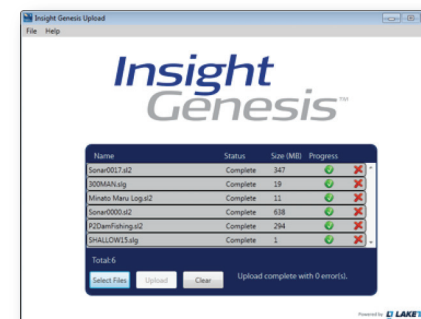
Insight Genesis Upload

File Help

Insight Genesis™

| Name | Status | Size (MB) | Progress |
|---|---|---|---|
| Sonar0017.sl2 | Complete | 347 | |
| 300MAN.slg | Complete | 19 | |
| Minato Maru Log.sl2 | Complete | 11 | |
| Sonar0000.sl2 | Complete | 638 | |
| P2DamFishing.sl2 | Complete | 294 | |
| SHALLOW15.slg | Complete | 1 | |

Total:6

Select Files Upload Clear Upload complete with 0 error(s).

Powered by LAKE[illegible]